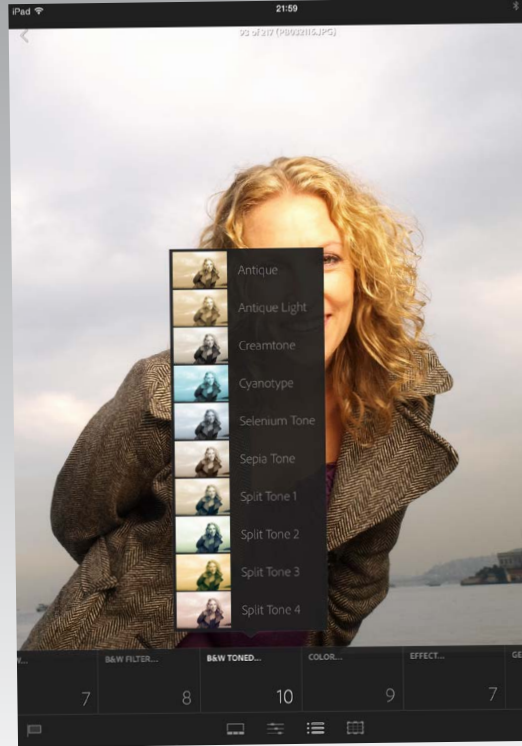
iPad
21:59
93 of 217 (P1003216.JPG)

Antique
Antique Light
Creamtone
Cyanotype
Selenium Tone
Sepia Tone
Split Tone 1
Split Tone 2
Split Tone 3
Split Tone 4

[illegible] 7
B&W FILTER... 8
B&W TONED... 10
COLOR... 9
EFFECT... 7
GE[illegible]